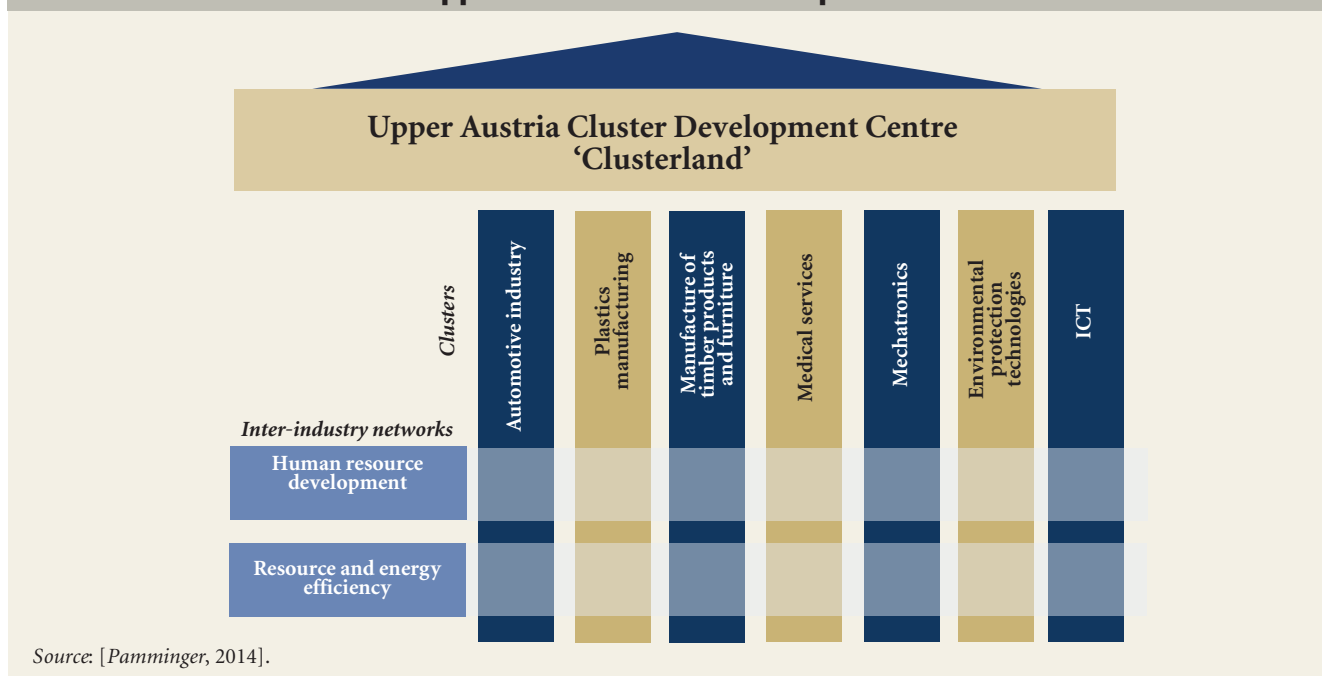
Upper Austria Cluster Development Centre
'Clusterland'

Clusters

Automotive industry

Plastics manufacturing

Manufacture of timber products and furniture

Medical services

Mechatronics

Environmental protection technologies

ICT

Inter-industry networks

Human resource development

Resource and energy efficiency

Source: [Pamminger, 2014].